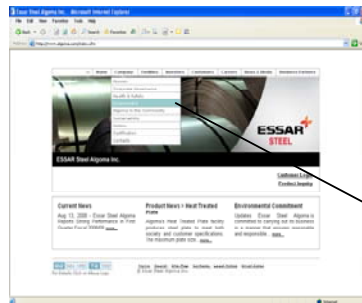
Essar Steel Algoma Inc. - Microsoft Internet Explorer

File Edit View Favorites Tools Help

Home Company Facilities Investors Commitment Careers News & Media Customer Extranet

Health & Safety

Environment

ESSAR STEEL

ESSAR Steel Algoma Inc.

Customer Login

Product Inquiry

Current News

Aug. 13, 2008 - Essar Steel Algoma Reports Strong Performance in First Quarter Fiscal 2008/09 more...

Product News - Heat Treated Plate

Algoma's Heat Treated Plate facility produces steel plate to meet both quality and customer specifications. The maximum plate size more...

Environmental Commitment

Updates: Essar Steel Algoma is committed to carrying out its business in a manner that ensures environmental and responsible... more...

Home Search Site Map Contacts Legal Notice Email Alerts

© Essar Steel Algoma Inc.

Internet